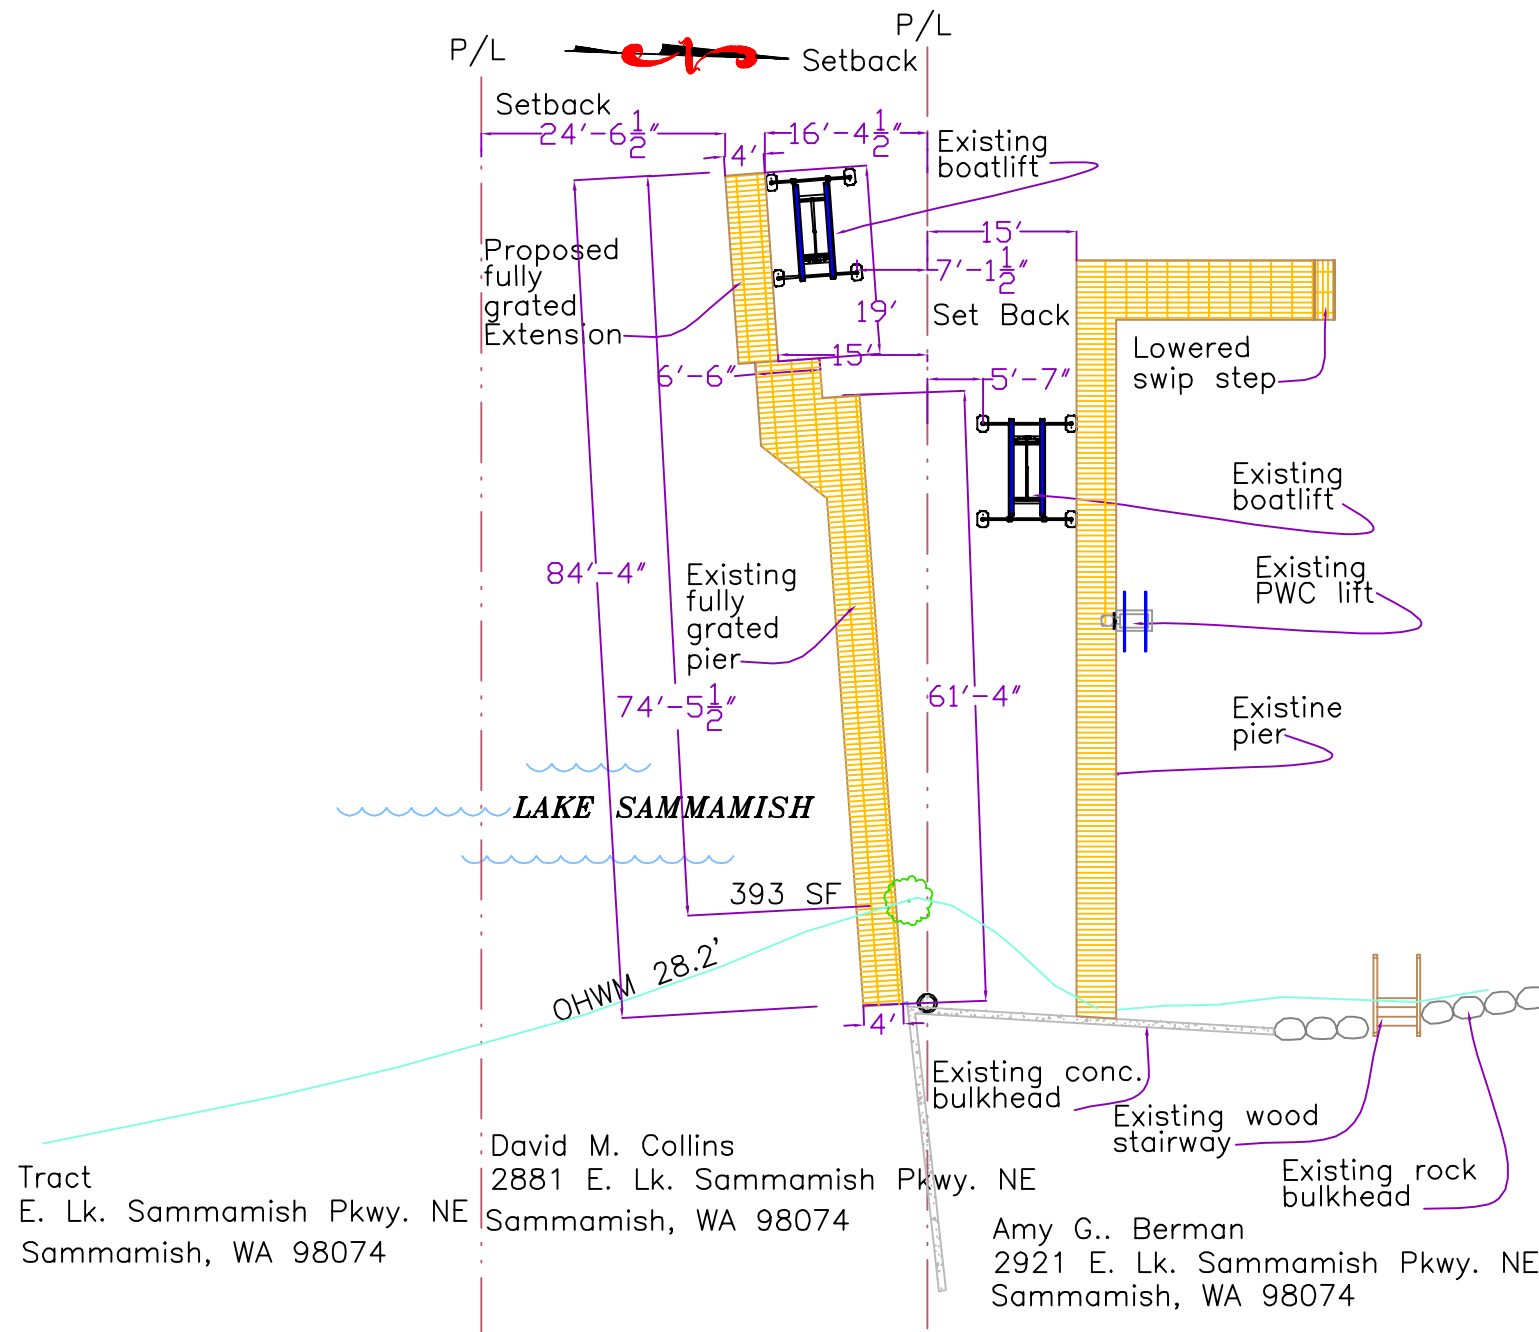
P/L

P/L

Setback

Setback

$24'-6\frac{1}{2}''$

$16'-4\frac{1}{2}''$

4'

Existing boatlift

15'

$7'-1\frac{1}{2}''$

Proposed fully grated Extension

19'

Set Back

15'

Lowered swip step

6'-6"

5'-7"

Existing boatlift

84'-4"

Existing fully grated pier

Existing PWC lift

$74'-5\frac{1}{2}''$

61'-4"

Existine pier

LAKE SAMMAMISH

393 SF

OHWM 28.2'

4'

Existing conc. bulkhead

Existing wood stairway

Existing rock bulkhead

Tract
E. Lk. Sammamish Pkwy. NE
Sammamish, WA 98074

David M. Collins
2881 E. Lk. Sammamish Pkwy. NE
Sammamish, WA 98074

Amy G.. Berman
2921 E. Lk. Sammamish Pkwy. NE
Sammamish, WA 98074